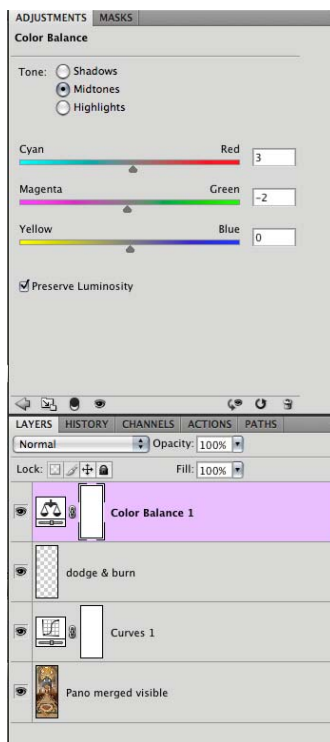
ADJUSTMENTS MASKS

Color Balance

Tone: Shadows
Midtones
Highlights

Cyan Red 3

Magenta Green -2

Yellow Blue 0

Preserve Luminosity

LAYERS HISTORY CHANNELS ACTIONS PATHS

Normal Opacity: 100%

Lock: Fill: 100%

Color Balance 1

dodge & burn

Curves 1

Pano merged visible